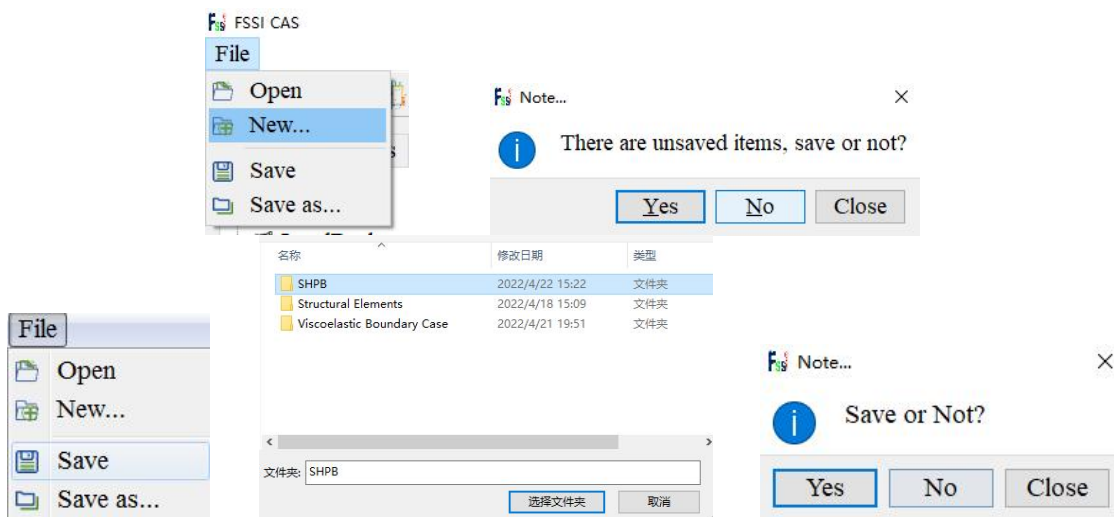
FSSI CAS
File
Open
New...
Save
Save as...

Note...
There are unsaved items, save or not?
Yes
No
Close

| 名称 | 修改日期 | 类型 |
|---|---|---|
| SHPB | 2022/4/22 15:22 | 文件夹 |
| Structural Elements | 2022/4/18 15:09 | 文件夹 |
| Viscoelastic Boundary Case | 2022/4/21 19:51 | 文件夹 |

文件夹: SHPB
选择文件夹
取消

File
Open
New...
Save
Save as...

Note...
Save or Not?
Yes
No
Close